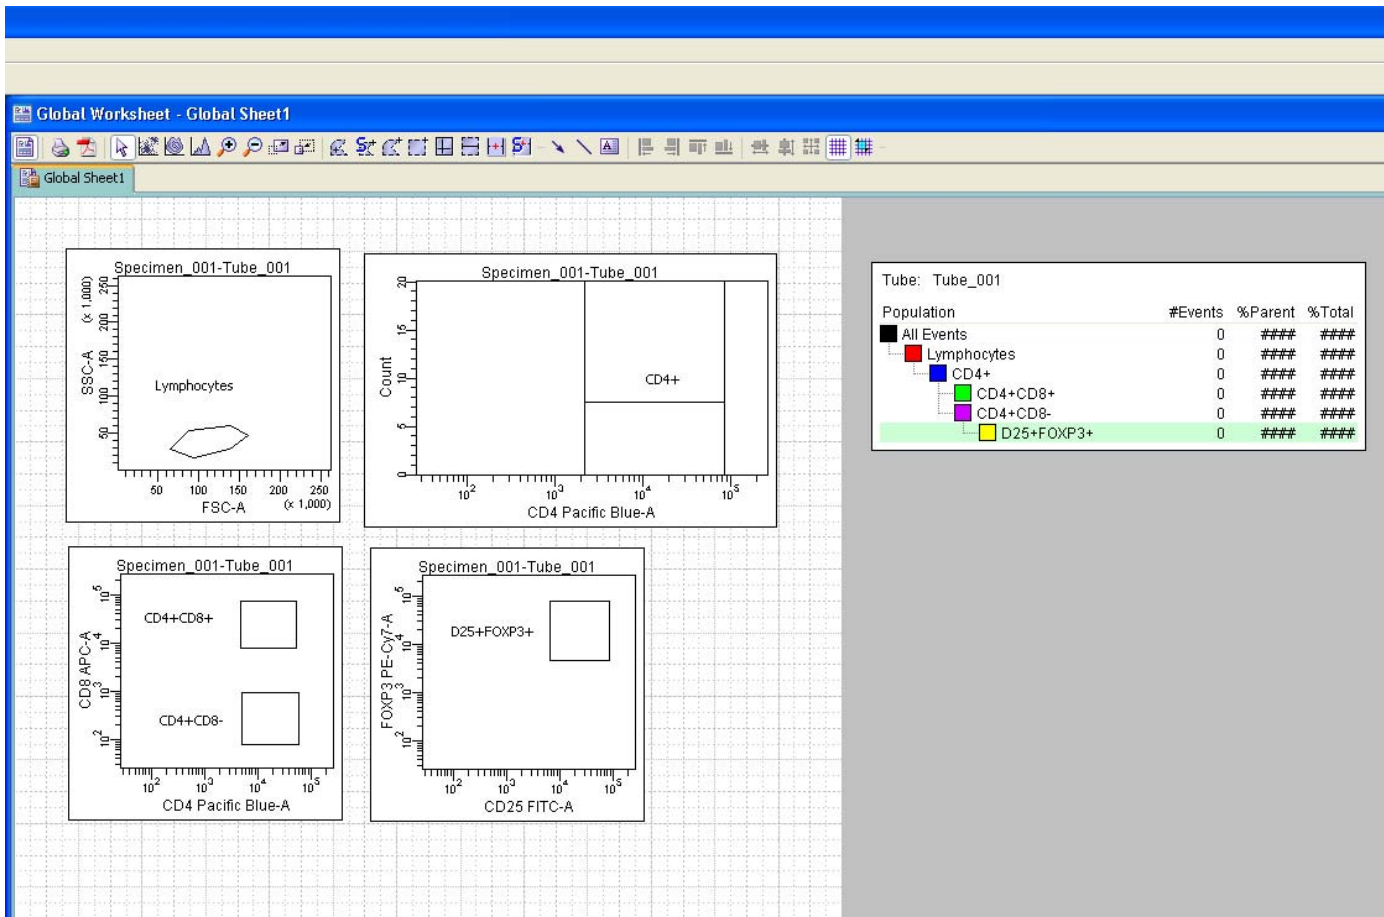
Global Worksheet - Global Sheet1

Global Sheet1

Specimen_001-Tube_001

SSC-A (x 1,000)
250
200
150
100
50

Lymphocytes

50 100 150 200 250
FSC-A (x 1,000)

Specimen_001-Tube_001

Count
20
15
10
5
0

CD4+

$10^2$ $10^3$ $10^4$ $10^5$
CD4 Pacific Blue-A

Tube: Tube_001

| Population | #Events | %Parent | %Total |
|---|---|---|---|
| All Events | 0 | #### | #### |
| Lymphocytes | 0 | #### | #### |
| CD4+ | 0 | #### | #### |
| CD4+CD8+ | 0 | #### | #### |
| CD4+CD8- | 0 | #### | #### |
| D25+FOXP3+ | 0 | #### | #### |

Specimen_001-Tube_001

CD8 APC-A
$10^5$
$10^4$
$10^3$
$10^2$

CD4+CD8+

CD4+CD8-

$10^2$ $10^3$ $10^4$ $10^5$
CD4 Pacific Blue-A

Specimen_001-Tube_001

FOXP3 PE-Cy7-A
$10^5$
$10^4$
$10^3$
$10^2$

D25+FOXP3+

$10^2$ $10^3$ $10^4$ $10^5$
CD25 FITC-A